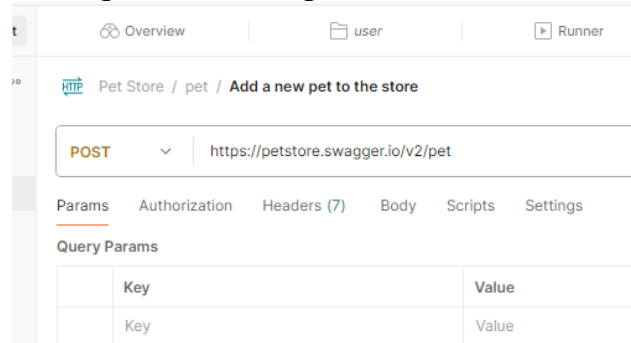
t

Overview user Runner

HTTP Pet Store / pet / Add a new pet to the store

POST https://petstore.swagger.io/v2/pet

Params Authorization Headers (7) Body Scripts Settings

Query Params

| | Key | Value |
|---|---|---|
| | Key | Value |